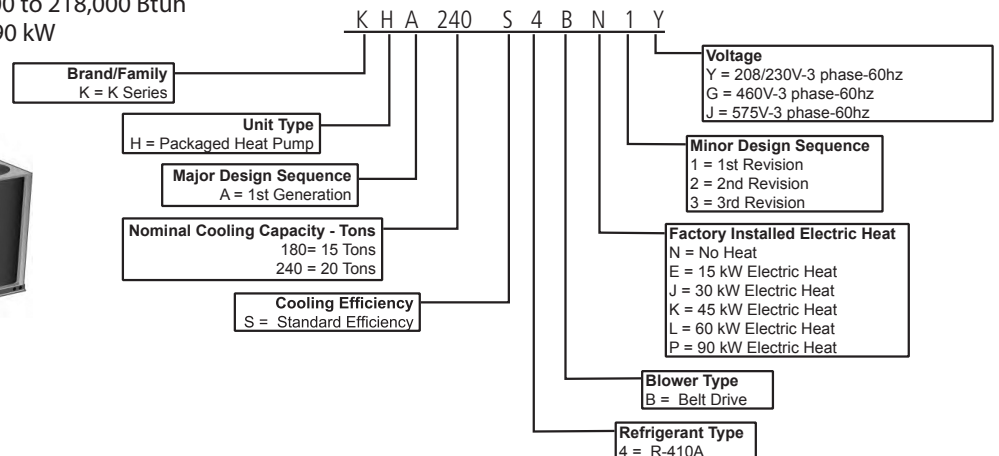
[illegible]0 to 218,000 Btuh
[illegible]90 kW

K H A 240 S 4 B N 1 Y

Brand/Family
K = K Series

Unit Type
H = Packaged Heat Pump

Major Design Sequence
A = 1st Generation

Nominal Cooling Capacity - Tons
180= 15 Tons
240 = 20 Tons

Cooling Efficiency
S = Standard Efficiency

Voltage
Y = 208/230V-3 phase-60hz
G = 460V-3 phase-60hz
J = 575V-3 phase-60hz

Minor Design Sequence
1 = 1st Revision
2 = 2nd Revision
3 = 3rd Revision

Factory Installed Electric Heat
N = No Heat
E = 15 kW Electric Heat
J = 30 kW Electric Heat
K = 45 kW Electric Heat
L = 60 kW Electric Heat
P = 90 kW Electric Heat

Blower Type
B = Belt Drive

Refrigerant Type
4 = R-410A